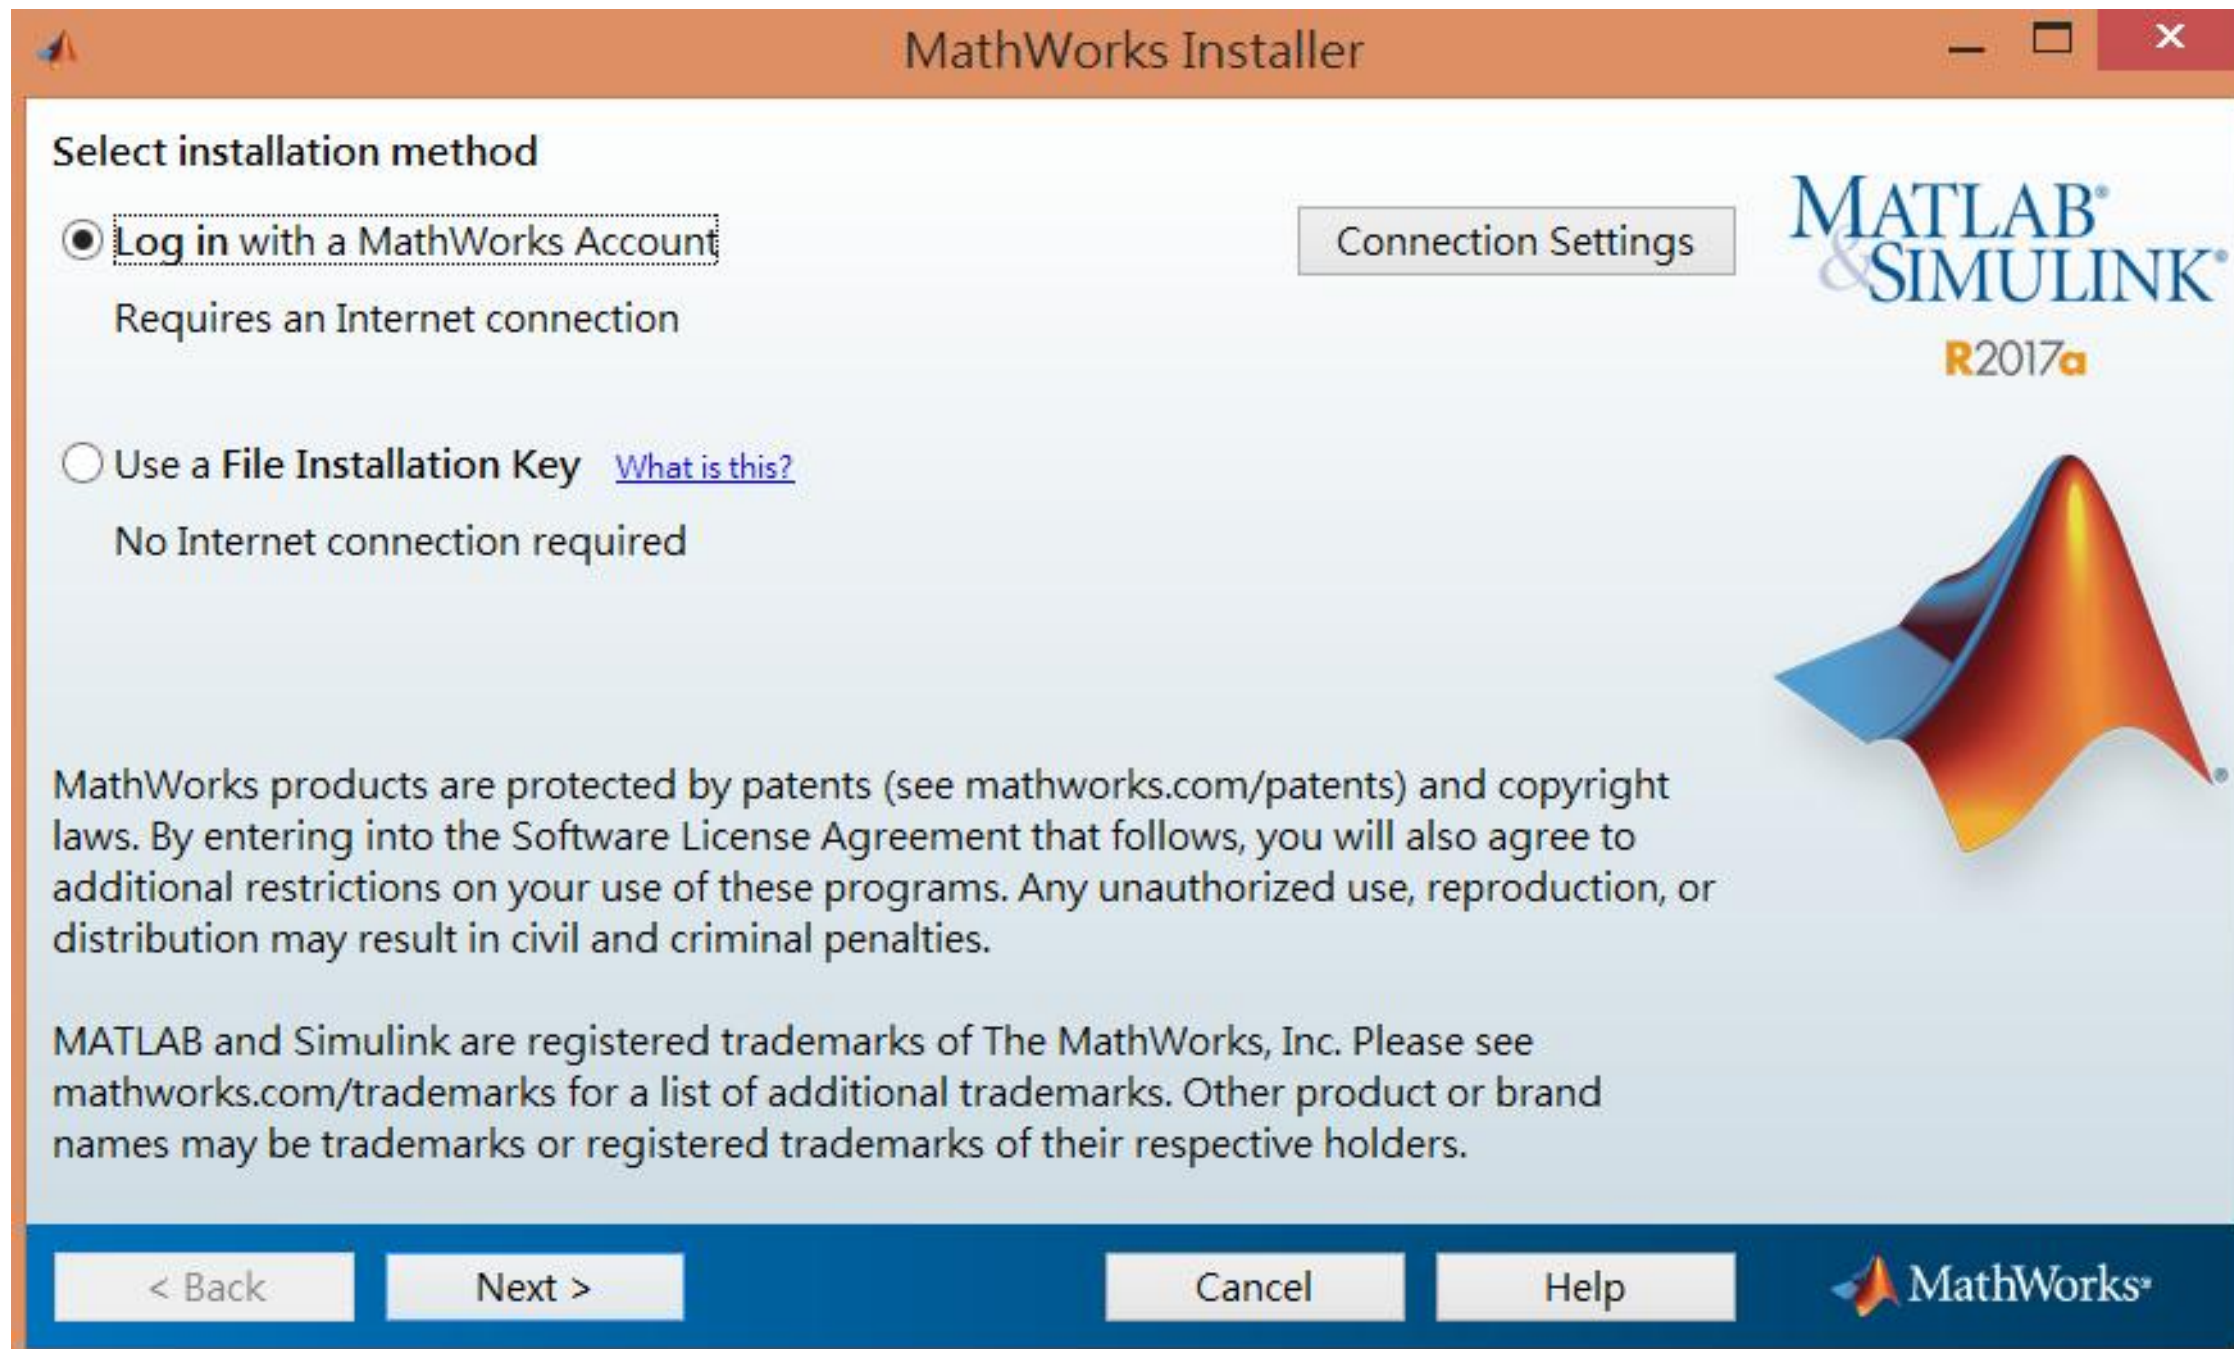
MathWorks Installer

Select installation method

Log in with a MathWorks Account

Connection Settings

MATLAB® & SIMULINK®

R2017a

Requires an Internet connection

Use a File Installation Key What is this?

No Internet connection required

MathWorks products are protected by patents (see mathworks.com/patents) and copyright laws. By entering into the Software License Agreement that follows, you will also agree to additional restrictions on your use of these programs. Any unauthorized use, reproduction, or distribution may result in civil and criminal penalties.

MATLAB and Simulink are registered trademarks of The MathWorks, Inc. Please see mathworks.com/trademarks for a list of additional trademarks. Other product or brand names may be trademarks or registered trademarks of their respective holders.

< Back

Next >

Cancel

Help

MathWorks®